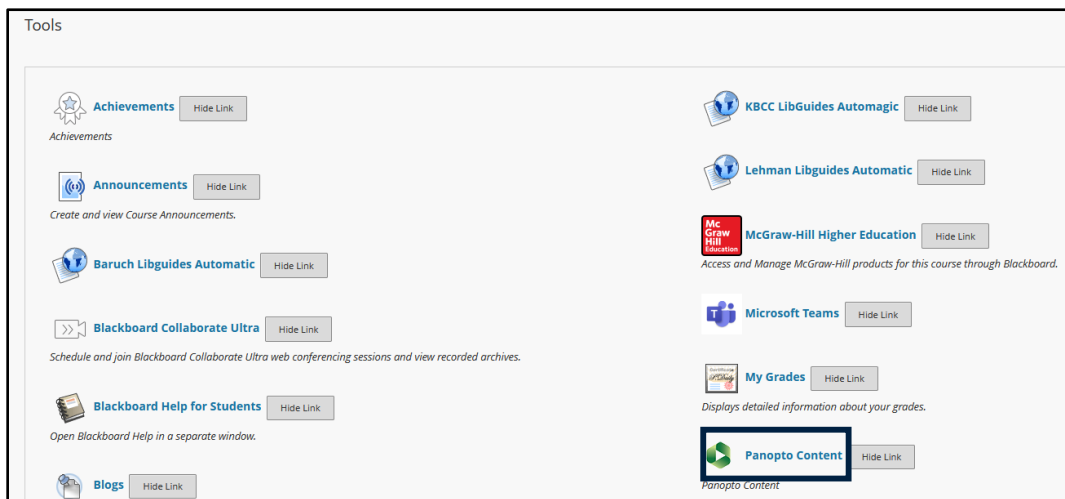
Tools

Achievements Hide Link
Achievements

Announcements Hide Link
Create and view Course Announcements.

Baruch Libguides Automatic Hide Link

Blackboard Collaborate Ultra Hide Link
Schedule and join Blackboard Collaborate Ultra web conferencing sessions and view recorded archives.

Blackboard Help for Students Hide Link
Open Blackboard Help in a separate window.

Blogs Hide Link

KBCC LibGuides Automagic Hide Link

Lehman Libguides Automatic Hide Link

Mc Graw Hill Education
McGraw-Hill Higher Education Hide Link
Access and Manage McGraw-Hill products for this course through Blackboard.

Microsoft Teams Hide Link

My Grades Hide Link
Displays detailed information about your grades.

Panopto Content Hide Link
Panopto Content